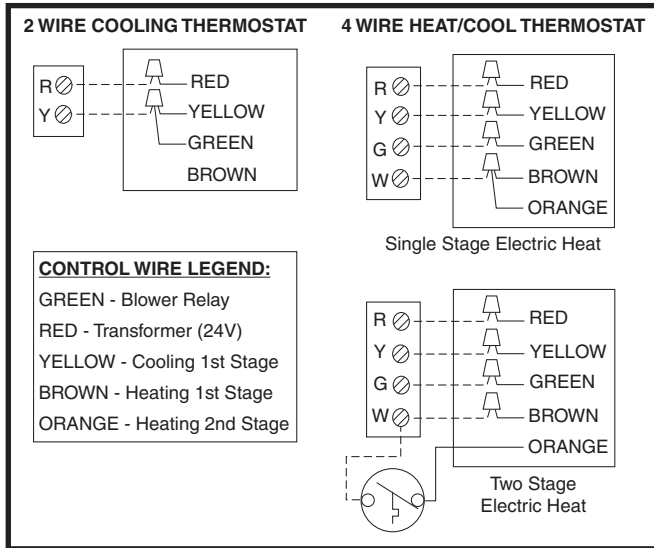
2 WIRE COOLING THERMOSTAT

R
Y

RED
YELLOW
GREEN
BROWN

4 WIRE HEAT/COOL THERMOSTAT

R
Y
G
W

RED
YELLOW
GREEN
BROWN
ORANGE

Single Stage Electric Heat

CONTROL WIRE LEGEND:
GREEN - Blower Relay
RED - Transformer (24V)
YELLOW - Cooling 1st Stage
BROWN - Heating 1st Stage
ORANGE - Heating 2nd Stage

R
Y
G
W

RED
YELLOW
GREEN
BROWN
ORANGE

Two Stage Electric Heat